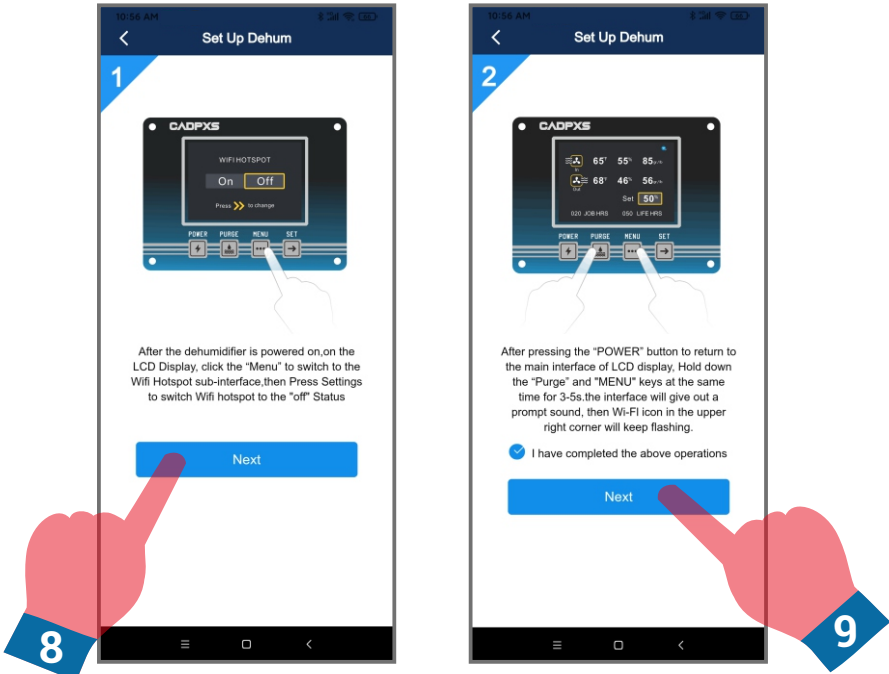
10:56 AM

Set Up Dehum

1

CADPXS

WIFI HOTSPOT

On Off

Press to change

POWER PURGE MENU SET

After the dehumidifier is powered on,on the LCD Display, click the "Menu" to switch to the Wifi Hotspot sub-interface,then Press Settings to switch Wifi hotspot to the "off" Status

Next

8

10:56 AM

Set Up Dehum

2

CADPXS

65° 55% 85

68° 46% 56

Set 50%

020 JOB HRS 050 LIFE HRS

POWER PURGE MENU SET

After pressing the "POWER" button to return to the main interface of LCD display, Hold down the "Purge" and "MENU" keys at the same time for 3-5s.the interface will give out a prompt sound, then Wi-Fi icon in the upper right corner will keep flashing.

I have completed the above operations

Next

9